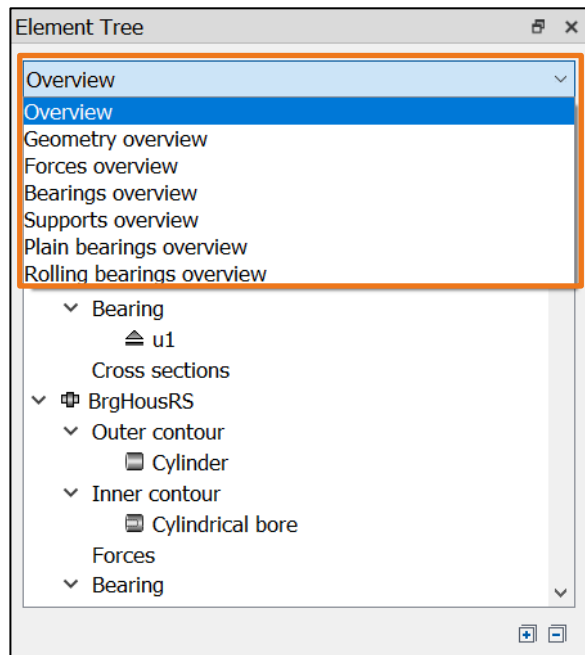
Element Tree

Overview

Overview
Geometry overview
Forces overview
Bearings overview
Supports overview
Plain bearings overview
Rolling bearings overview

Bearing
u1
Cross sections
BrgHousRS
Outer contour
Cylinder
Inner contour
Cylindrical bore
Forces
Bearing